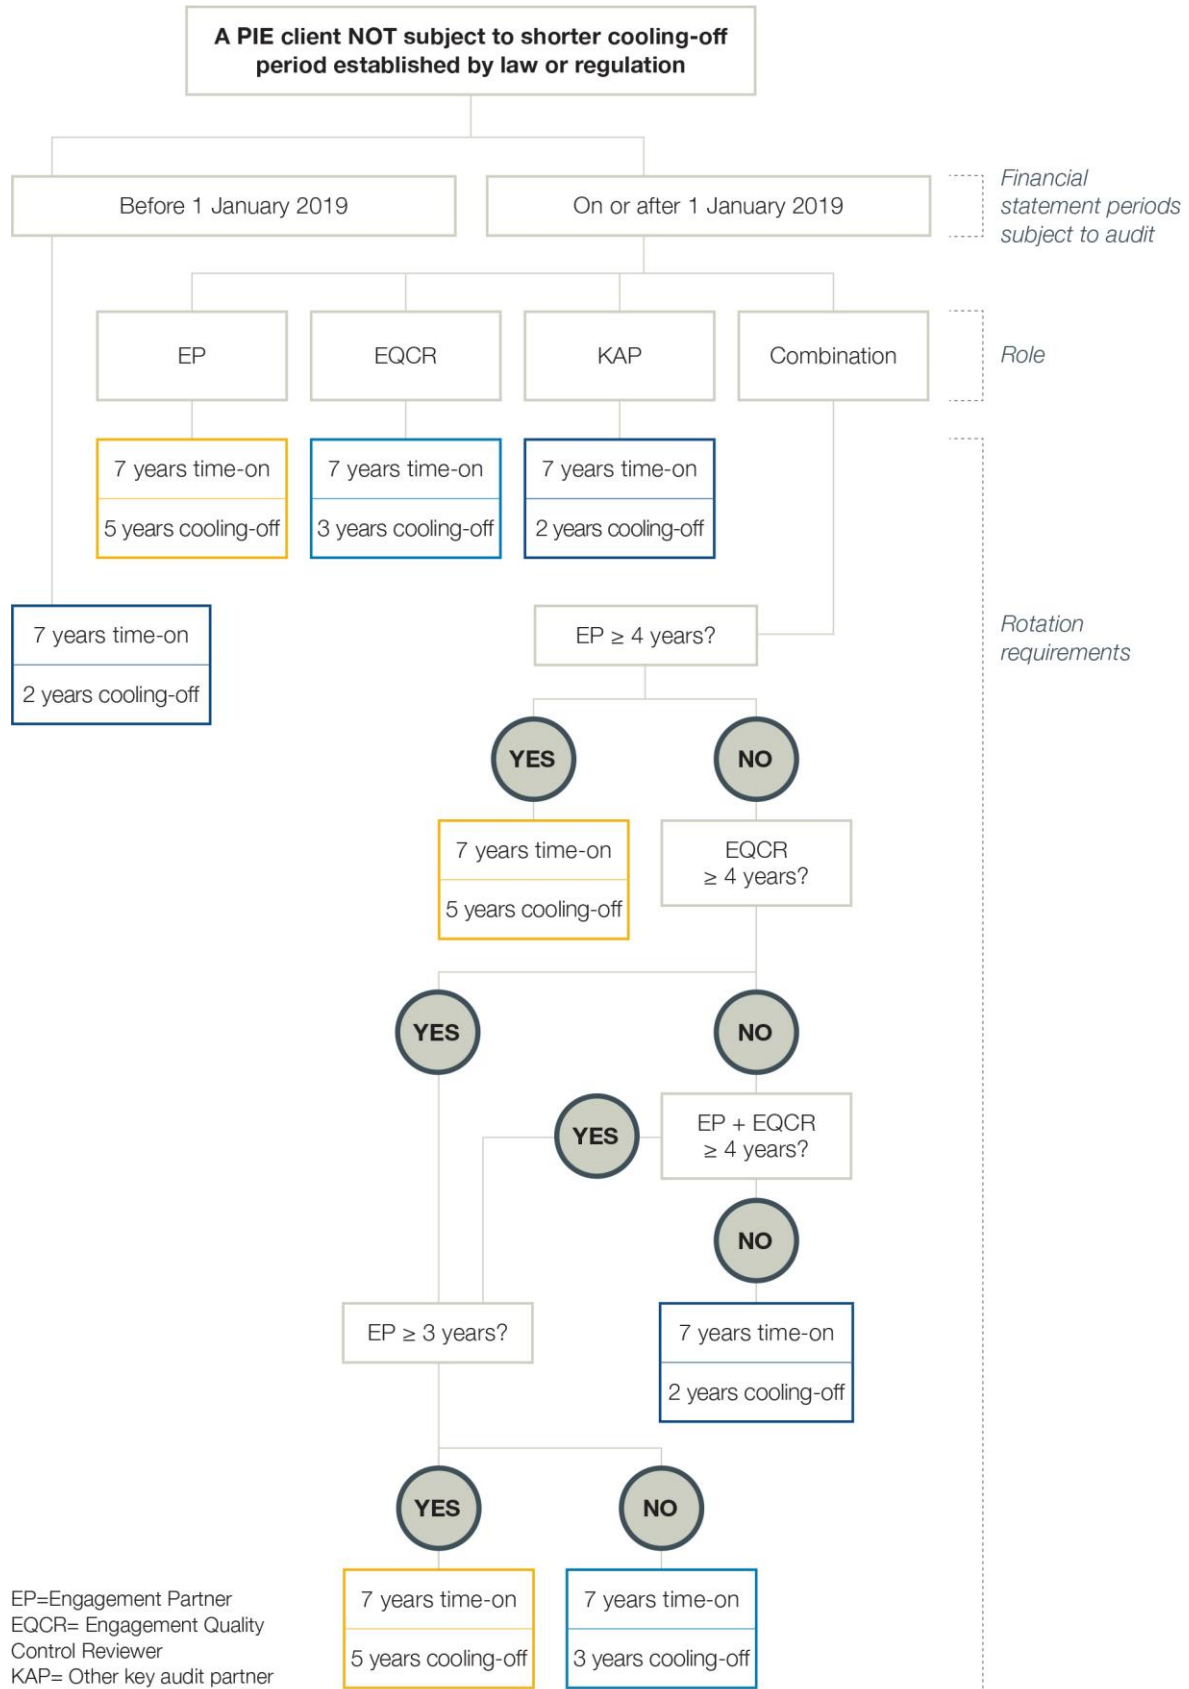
A PIE client NOT subject to shorter cooling-off period established by law or regulation

Before 1 January 2019

On or after 1 January 2019

Financial statement periods subject to audit

EP

EQCR

KAP

Combination

Role

7 years time-on
5 years cooling-off

7 years time-on
3 years cooling-off

7 years time-on
2 years cooling-off

7 years time-on
2 years cooling-off

EP $\geq$ 4 years?

Rotation requirements

YES

NO

7 years time-on
5 years cooling-off

EQCR $\geq$ 4 years?

YES

NO

YES

EP + EQCR $\geq$ 4 years?

NO

EP $\geq$ 3 years?

7 years time-on
2 years cooling-off

YES

NO

EP=Engagement Partner
EQCR= Engagement Quality Control Reviewer
KAP= Other key audit partner

7 years time-on
5 years cooling-off

7 years time-on
3 years cooling-off